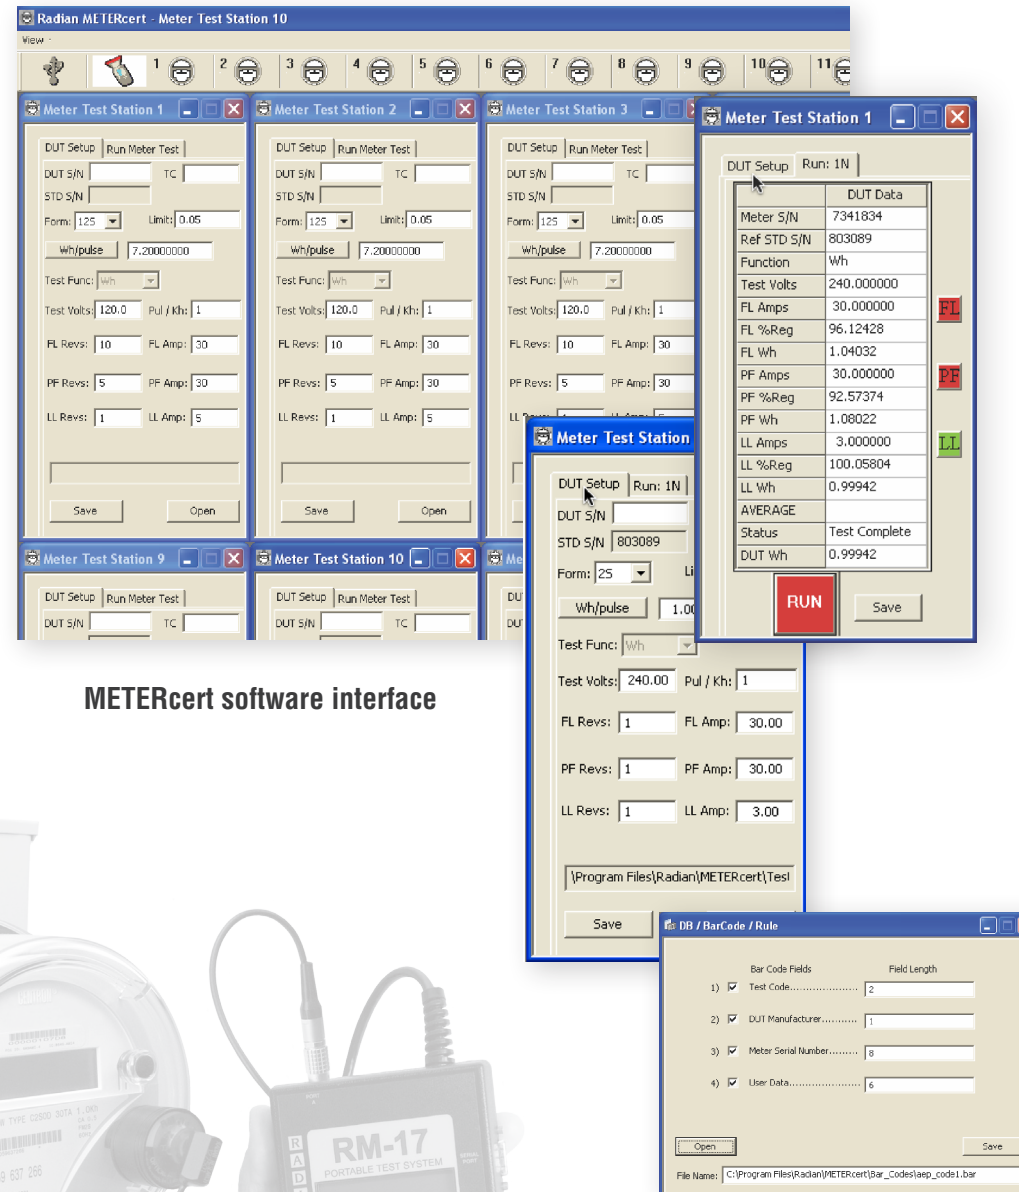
Radian METERcert - Meter Test Station 10

View

1 2 3 4 5 6 7 8 9 10 11

Meter Test Station 1

DUT Setup | Run Meter Test

DUT S/N
TC
STD S/N
Form: 125
Limit: 0.05
Wh/pulse 7.20000000
Test Func: Wh
Test Volts: 120.0
Pul / Kh: 1
FL Revs: 10
FL Amp: 30
PF Revs: 5
PF Amp: 30
LL Revs: 1
LL Amp: 5
Save
Open

Meter Test Station 2

DUT Setup | Run Meter Test

DUT S/N
TC
STD S/N
Form: 125
Limit: 0.05
Wh/pulse 7.20000000
Test Func: Wh
Test Volts: 120.0
Pul / Kh: 1
FL Revs: 10
FL Amp: 30
PF Revs: 5
PF Amp: 30
LL Revs: 1
LL Amp: 5
Save
Open

Meter Test Station 3

DUT Setup | Run Meter Test

DUT S/N
TC
STD S/N
Form: 125
Limit: 0.05
Wh/pulse 7.20000000
Test Func: Wh
Test Volts: 120.0
Pul / Kh: 1
FL Revs: 10
FL Amp: 30
PF Revs: 5
PF Amp: 30

Meter Test Station 1

DUT Setup | Run: 1N

| | DUT Data |
|---|---|
| Meter S/N | 7341834 |
| Ref STD S/N | 803089 |
| Function | Wh |
| Test Volts | 240.000000 |
| FL Amps | 30.000000 |
| FL %Reg | 96.12428 |
| FL Wh | 1.04032 |
| PF Amps | 30.000000 |
| PF %Reg | 92.57374 |
| PF Wh | 1.08022 |
| LL Amps | 3.000000 |
| LL %Reg | 100.05804 |
| LL Wh | 0.99942 |
| AVERAGE | |
| Status | Test Complete |
| DUT Wh | 0.99942 |

FL
PF
LL
RUN
Save

Meter Test Station 9

DUT Setup | Run Meter Test
DUT S/N
TC

Meter Test Station 10

DUT Setup | Run Meter Test
DUT S/N
TC

Meter Test Station

DUT Setup | Run: 1N
DUT S/N
STD S/N 803089
Form: 2S
Wh/pulse 1.00
Test Func: Wh
Test Volts: 240.00
Pul / Kh: 1
FL Revs: 1
FL Amp: 30.00
PF Revs: 1
PF Amp: 30.00
LL Revs: 1
LL Amp: 3.00
\Program Files\Radian\METERcert\Test
Save

METERcert software interface

DB / BarCode / Rule

Bar Code Fields
Field Length
1) Test Code.................... 2
2) DUT Manufacturer........... 1
3) Meter Serial Number......... 8
4) User Data...................... 6
Open
Save
File Name: C:\Program Files\Radian\METERcert\Bar_Codes\aep_code1.bar

RM-17
PORTABLE TEST SYSTEM
RAD
TYPE
9 637 266